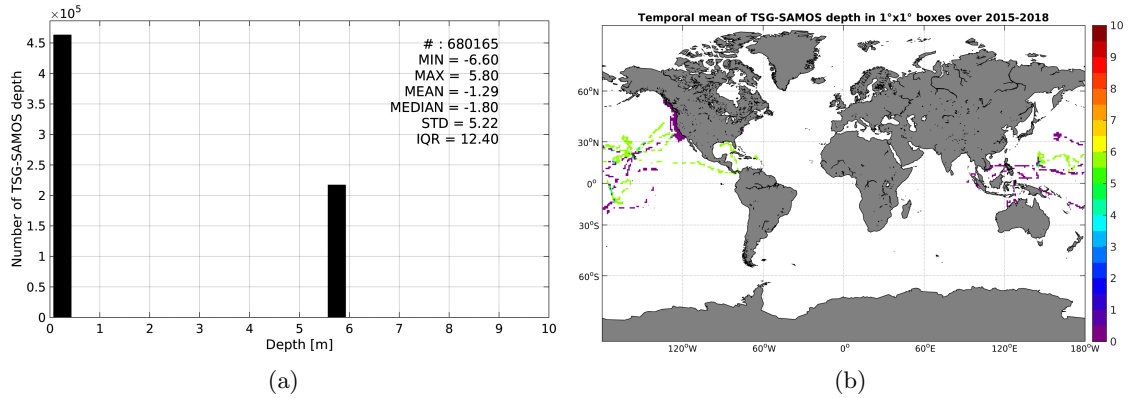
$\times10^5$
4.5
4
3.5
3
2.5
2
1.5
1
0.5
0
Number of TSG-SAMOS depth
0 1 2 3 4 5 6 7 8 9 10
Depth [m]

# : 680165
MIN = -6.60
MAX = 5.80
MEAN = -1.29
MEDIAN = -1.80
STD = 5.22
IQR = 12.40

(a)

Temporal mean of TSG-SAMOS depth in 1°x1° boxes over 2015-2018

60$^o$N
30$^o$N
0$^o$
30$^o$S
60$^o$S
120$^o$W 60$^o$W 0$^o$ 60$^o$E 120$^o$E 180$^o$W

10
9
8
7
6
5
4
3
2
1
0

(b)